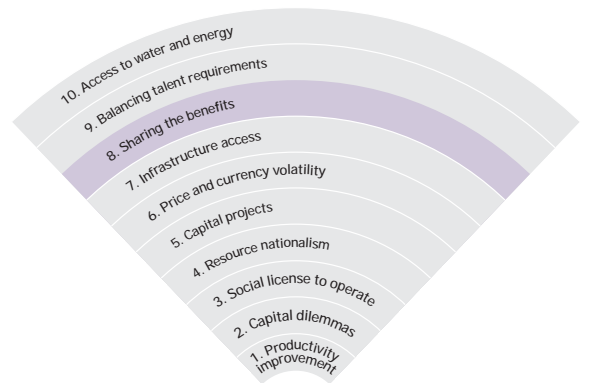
10. Access to water and energy

9. Balancing talent requirements

8. Sharing the benefits

7. Infrastructure access

6. Price and currency volatility

5. Capital projects

4. Resource nationalism

3. Social license to operate

2. Capital dilemmas

1. Productivity improvement